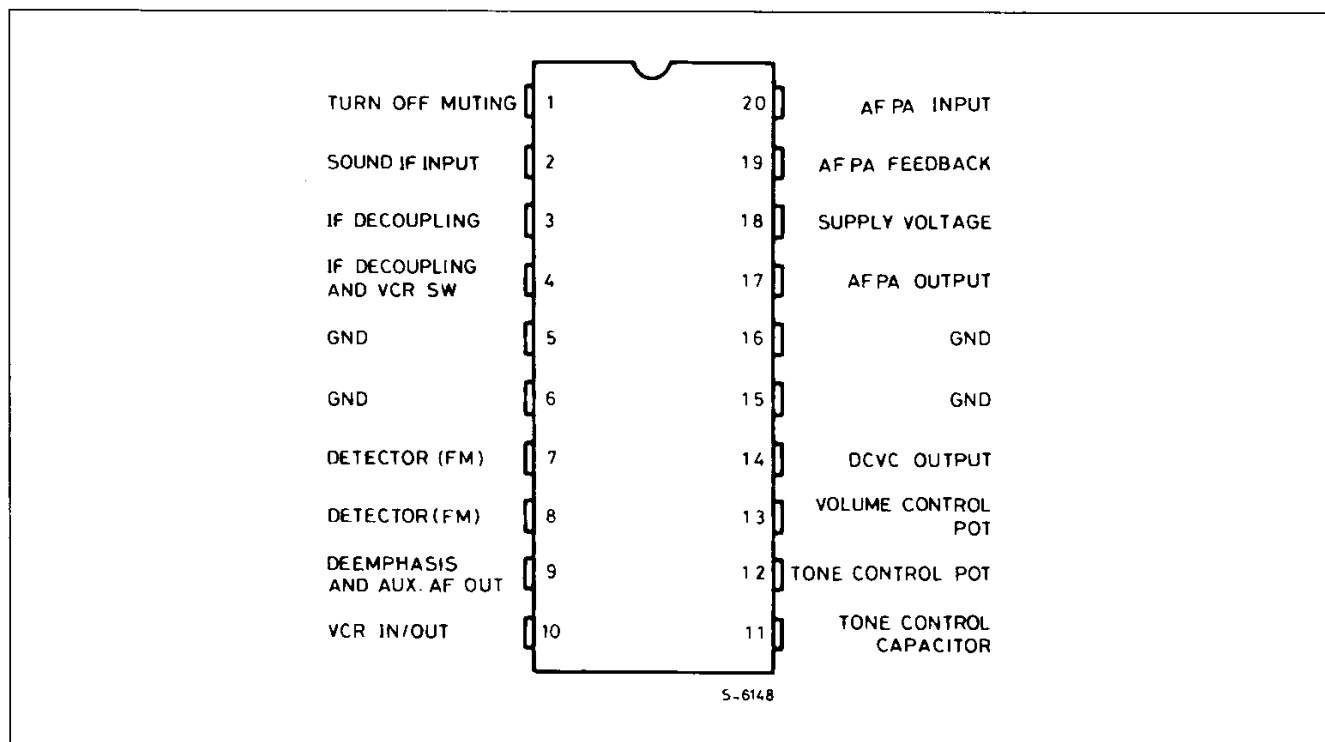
TURN OFF MUTING 1
SOUND IF INPUT 2
IF DECOUPLING 3
IF DECOUPLING AND VCR SW 4
GND 5
GND 6
DETECTOR (FM) 7
DETECTOR (FM) 8
DEEMPHASIS AND AUX. AF OUT 9
VCR IN/OUT 10

20 AF PA INPUT
19 AF PA FEEDBACK
18 SUPPLY VOLTAGE
17 AF PA OUTPUT
16 GND
15 GND
14 DCVC OUTPUT
13 VOLUME CONTROL POT
12 TONE CONTROL POT
11 TONE CONTROL CAPACITOR

S-6148